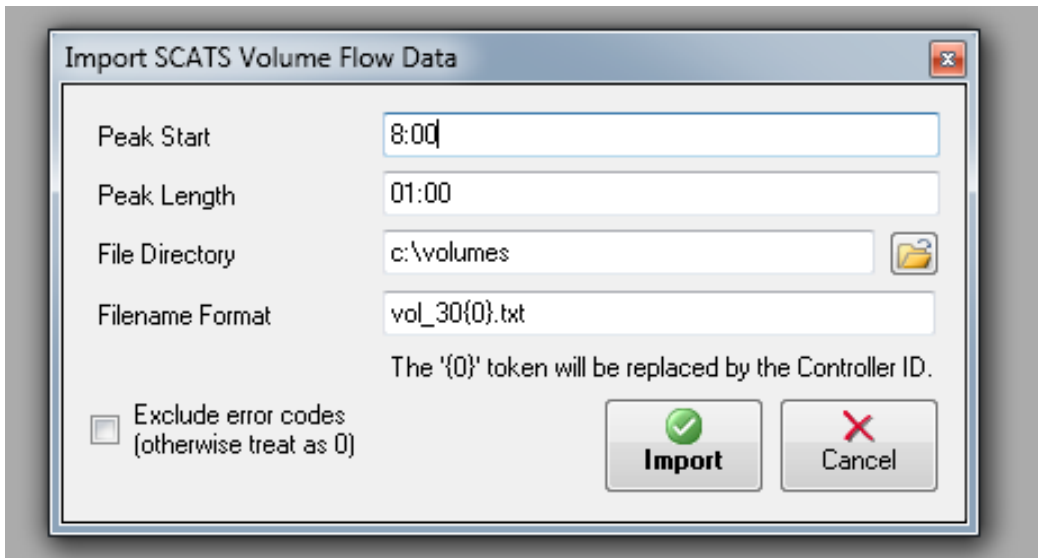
Import SCATS Volume Flow Data

Peak Start
8:00

Peak Length
01:00

File Directory
c:\volumes

Filename Format
vol_30{0}.txt

The '{0}' token will be replaced by the Controller ID.

Exclude error codes (otherwise treat as 0)

Import

Cancel